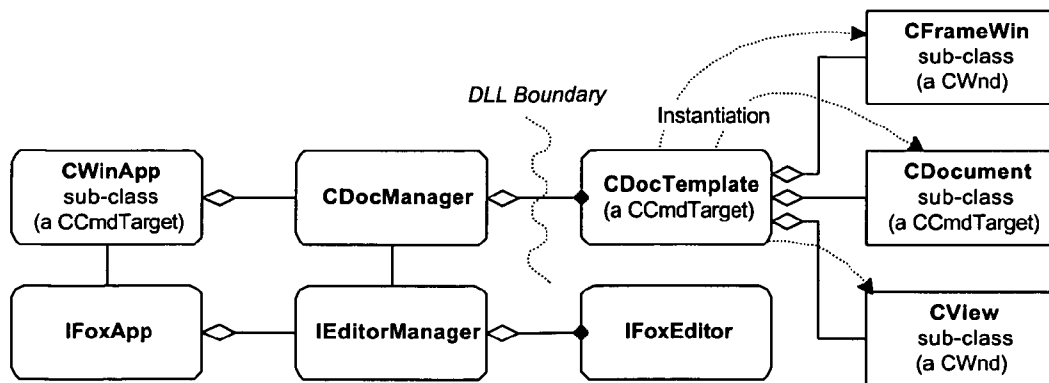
CFrameWin
sub-class
(a CWnd)

DLL Boundary

Instantiation

CWinApp
sub-class
(a CCmdTarget)

CDocManager

CDocTemplate
(a CCmdTarget)

CDocument
sub-class
(a CCmdTarget)

IFoxApp

IEditorManager

IFoxEditor

CView
sub-class
(a CWnd)